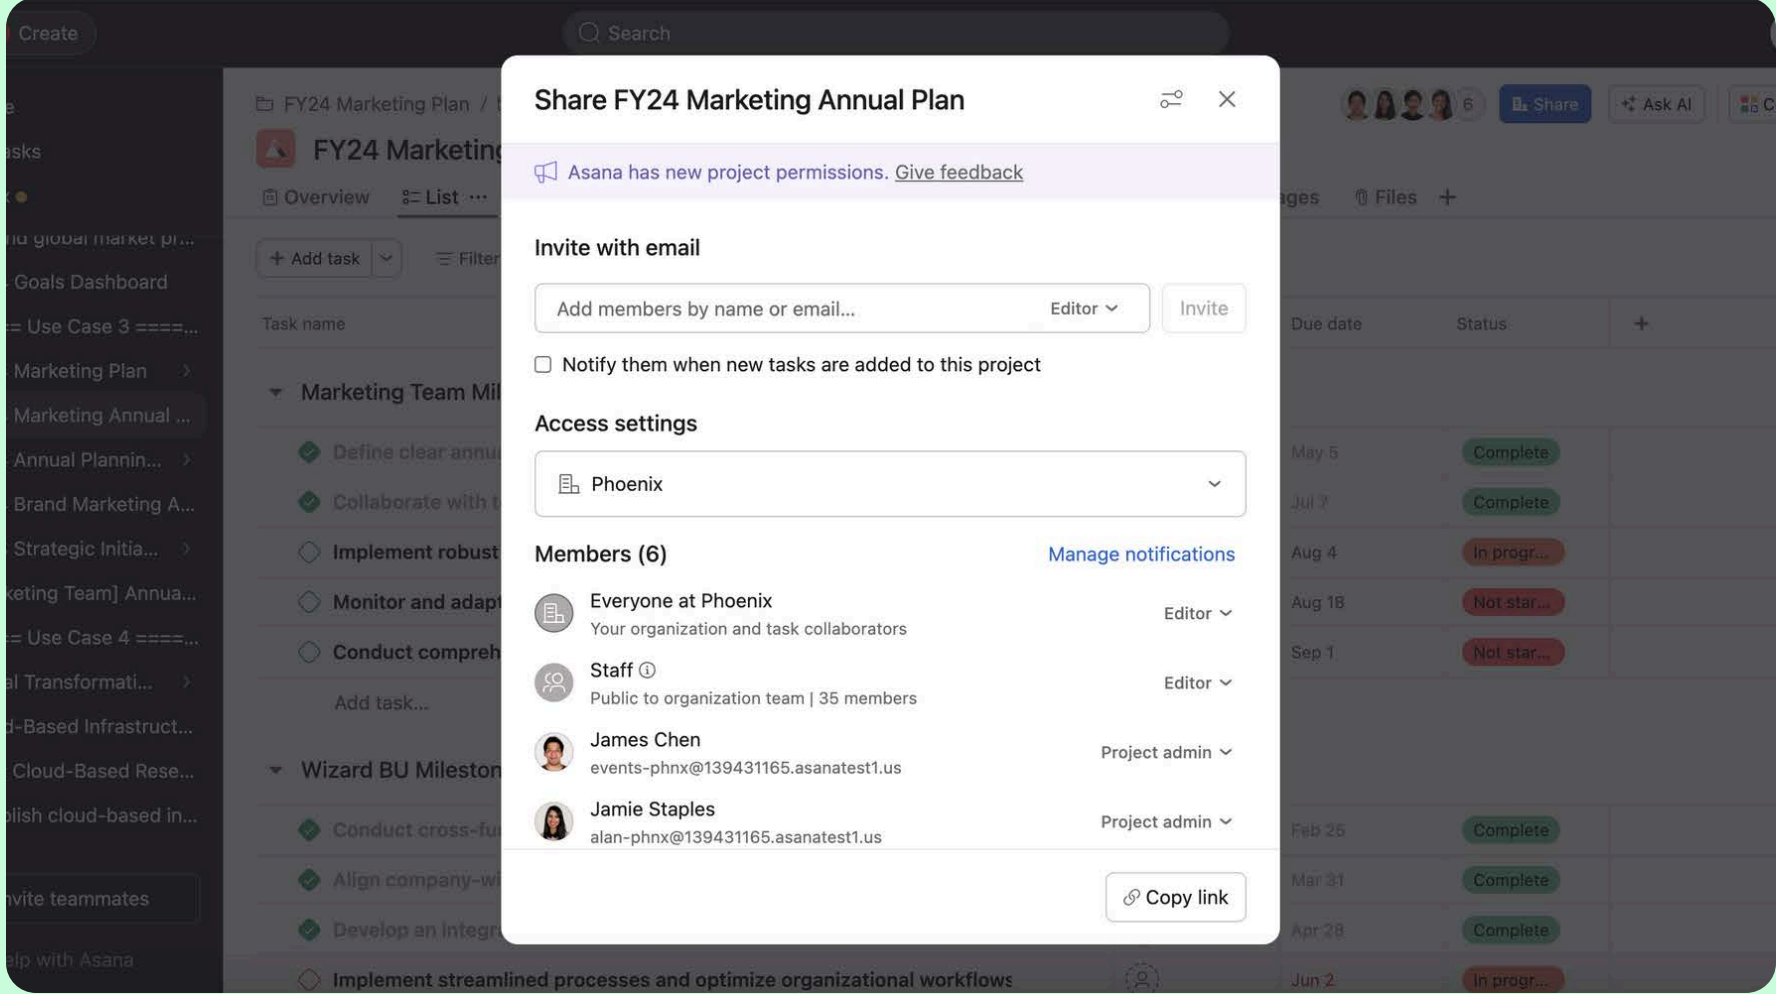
Create

Search

e
asks
ind global market pl...
Goals Dashboard
== Use Case 3 ====...
Marketing Plan
Marketing Annual ...
Annual Plannin...
Brand Marketing A...
Strategic Initia...
keting Team] Annua...
== Use Case 4 ====...
al Transformati...
d-Based Infrastruct...
Cloud-Based Rese...
blish cloud-based in...
nvite teammates
elp with Asana

FY24 Marketing Plan /
FY24 Marketing
Overview List ...
Add task
Filter
Task name
Marketing Team Mil
Define clear annu
Collaborate with t
Implement robust
Monitor and adapt
Conduct compreh
Add task...
Wizard BU Mileston
Conduct cross-fu
Align company-wi
Develop an integr
Implement streamlined processes and optimize organizational workflows

6
Share
Ask AI
ages
Files
Due date
Status
May 5 Complete
Jul 7 Complete
Aug 4 In progr...
Aug 18 Not star...
Sep 1 Not star...
Feb 26 Complete
Mar 31 Complete
Apr 28 Complete
Jun 2 In progr...

Share FY24 Marketing Annual Plan

Asana has new project permissions. Give feedback

Invite with email

Add members by name or email... Editor Invite

Notify them when new tasks are added to this project

Access settings

Phoenix

Members (6)
Manage notifications

Everyone at Phoenix
Your organization and task collaborators
Editor

Staff
Public to organization team | 35 members
Editor

James Chen
events-phnx@139431165.asanatest1.us
Project admin

Jamie Staples
alan-phnx@139431165.asanatest1.us
Project admin

Copy link